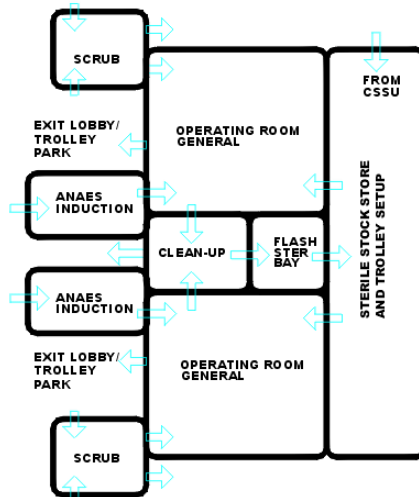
SCRUB

FROM CSSU

EXIT LOBBY/ TROLLEY PARK

OPERATING ROOM GENERAL

STERILE STOCK STORE AND TROLLEY SETUP

ANAES INDUCTION

CLEAN-UP

FLASH STER BAY

ANAES INDUCTION

EXIT LOBBY/ TROLLEY PARK

OPERATING ROOM GENERAL

SCRUB